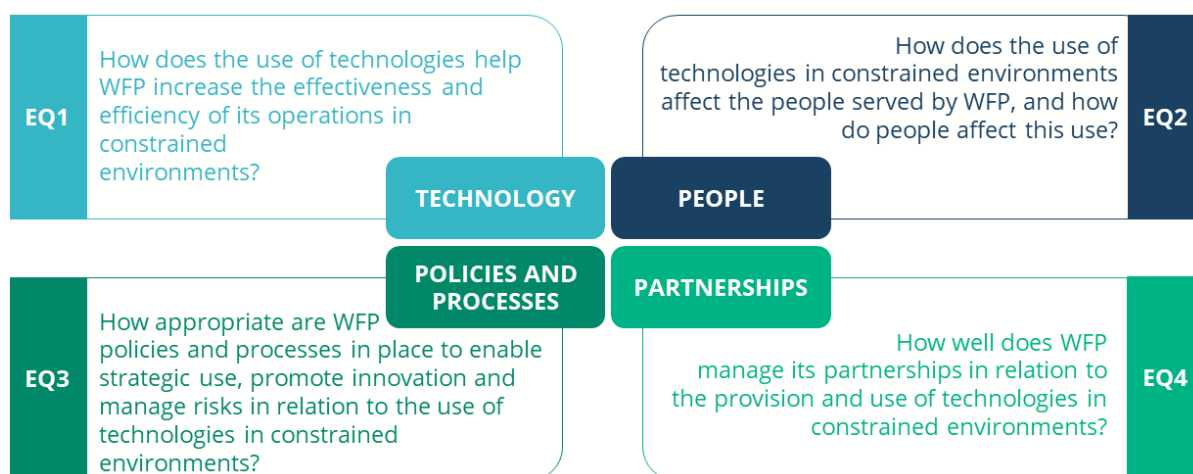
EQ1

How does the use of technologies help WFP increase the effectiveness and efficiency of its operations in constrained environments?

How does the use of technologies in constrained environments affect the people served by WFP, and how do people affect this use?

EQ2

TECHNOLOGY

PEOPLE

POLICIES AND PROCESSES

PARTNERSHIPS

EQ3

How appropriate are WFP policies and processes in place to enable strategic use, promote innovation and manage risks in relation to the use of technologies in constrained environments?

How well does WFP manage its partnerships in relation to the provision and use of technologies in constrained environments?

EQ4